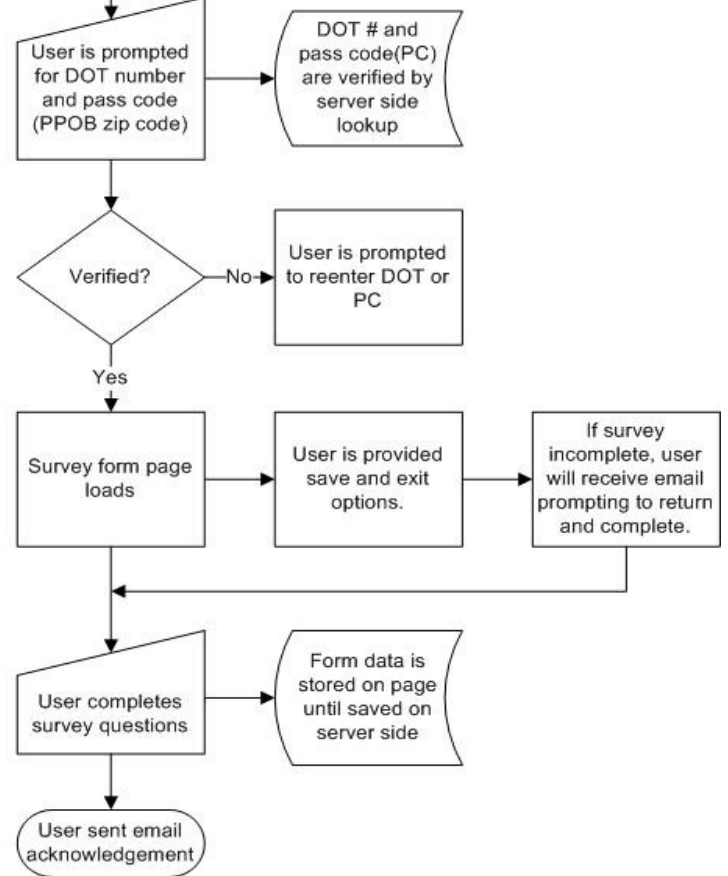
User is prompted for DOT number and pass code (PPOB zip code)

DOT # and pass code(PC) are verified by server side lookup

Verified?

No

User is prompted to reenter DOT or PC

Yes

Survey form page loads

User is provided save and exit options.

If survey incomplete, user will receive email prompting to return and complete.

User completes survey questions

Form data is stored on page until saved on server side

User sent email acknowledgement